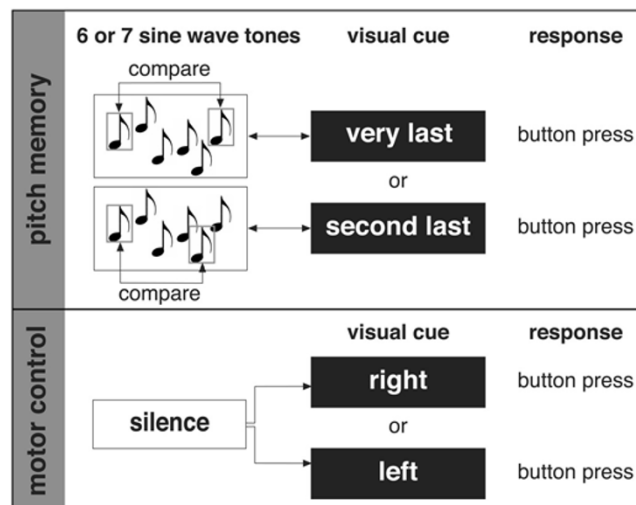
pitch memory

6 or 7 sine wave tones

visual cue

response

compare

very last

button press

or

second last

button press

compare

motor control

visual cue

response

silence

right

button press

or

left

button press